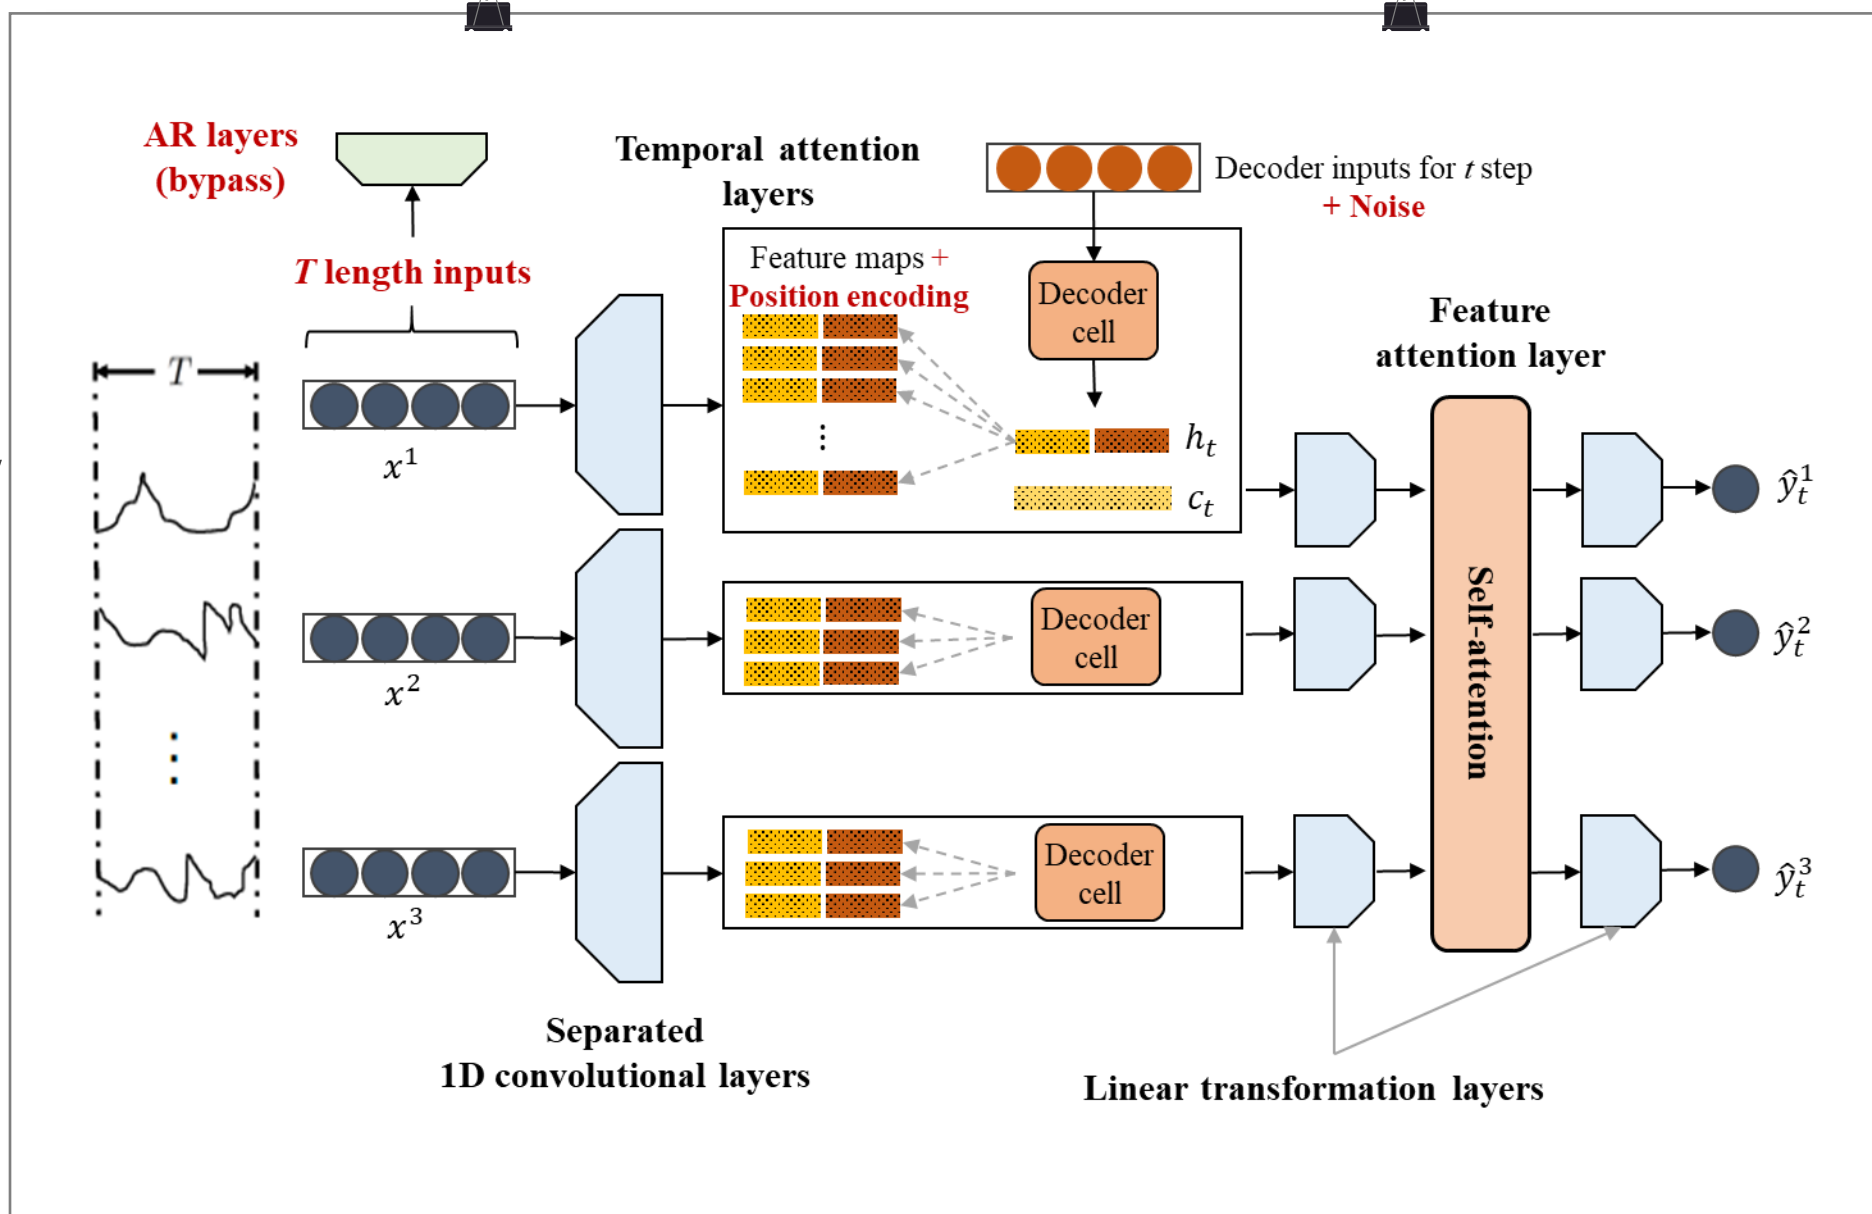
AR layers (bypass)

T length inputs

Temporal attention layers

Decoder inputs for $t$ step + Noise

Feature maps + Position encoding

Decoder cell

$h_t$

$c_t$

Feature attention layer

$T$

$x^1$

$x^2$

$x^3$

Decoder cell

Decoder cell

Self-attention

$\hat{y}_t^1$

$\hat{y}_t^2$

$\hat{y}_t^3$

Separated 1D convolutional layers

Linear transformation layers